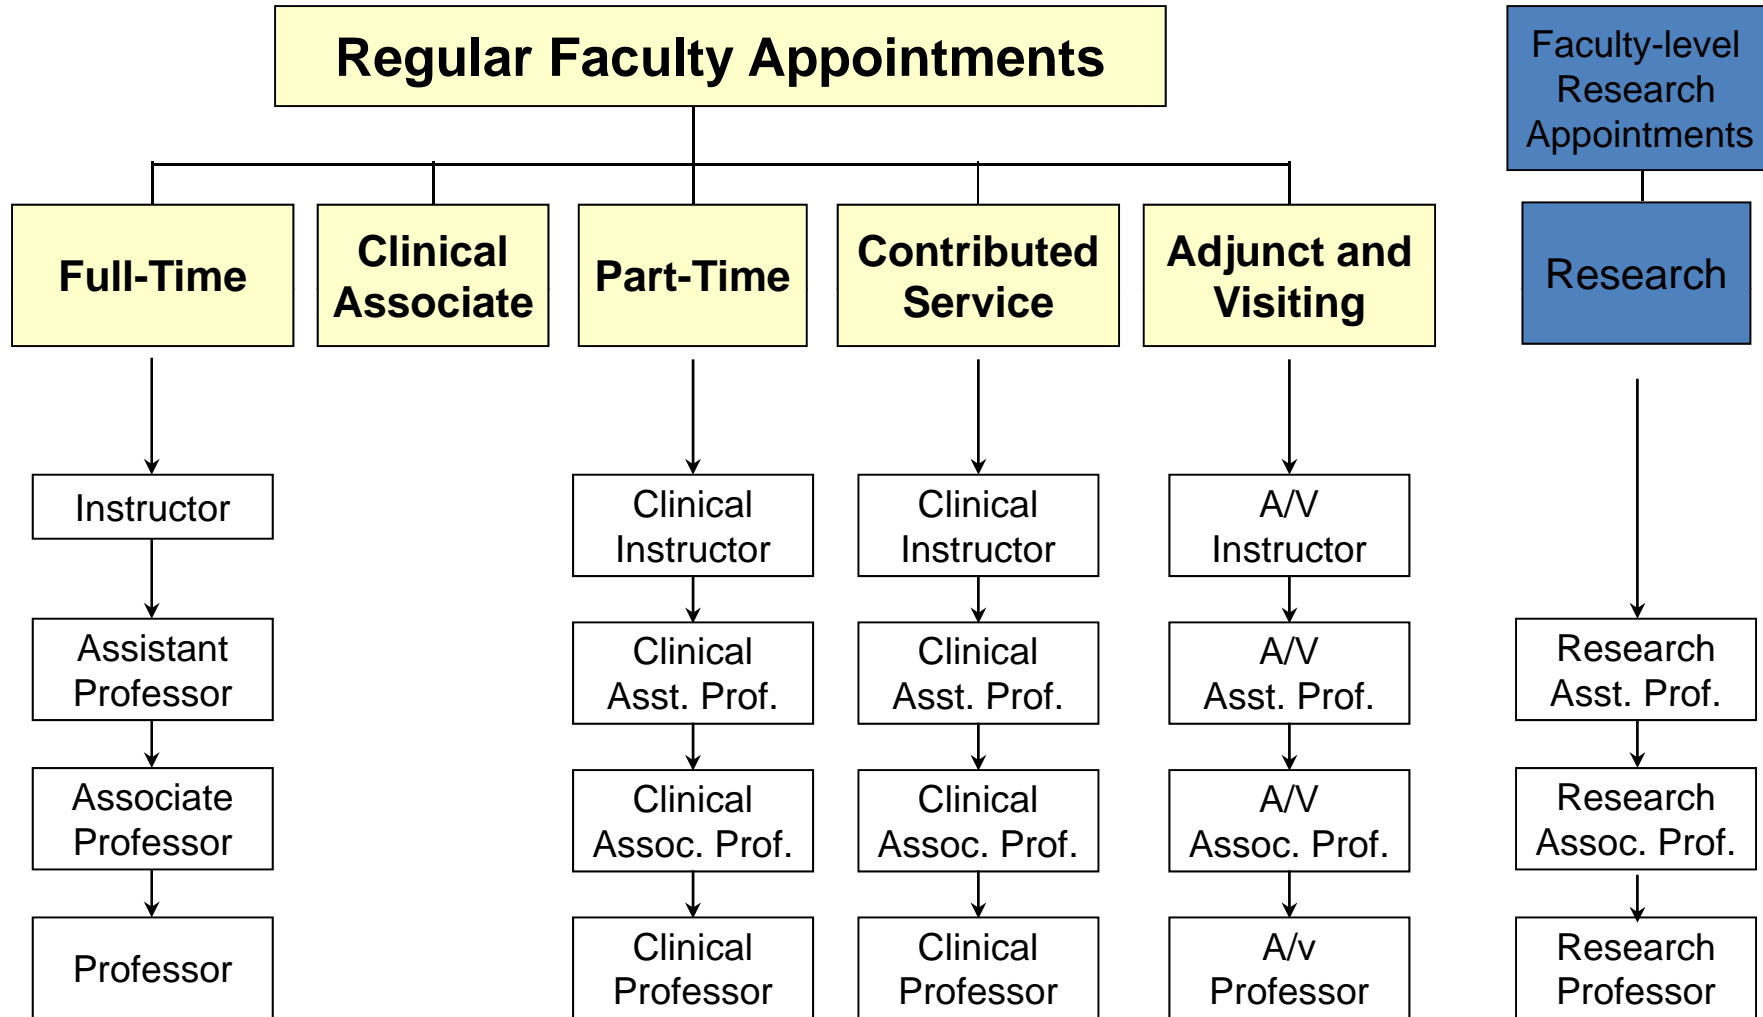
Regular Faculty Appointments

Faculty-level Research Appointments

Full-Time

Clinical Associate

Part-Time

Contributed Service

Adjunct and Visiting

Research

Instructor

Assistant Professor

Associate Professor

Professor

Clinical Instructor

Clinical Asst. Prof.

Clinical Assoc. Prof.

Clinical Professor

Clinical Instructor

Clinical Asst. Prof.

Clinical Assoc. Prof.

Clinical Professor

A/V Instructor

A/V Asst. Prof.

A/V Assoc. Prof.

A/v Professor

Research Asst. Prof.

Research Assoc. Prof.

Research Professor